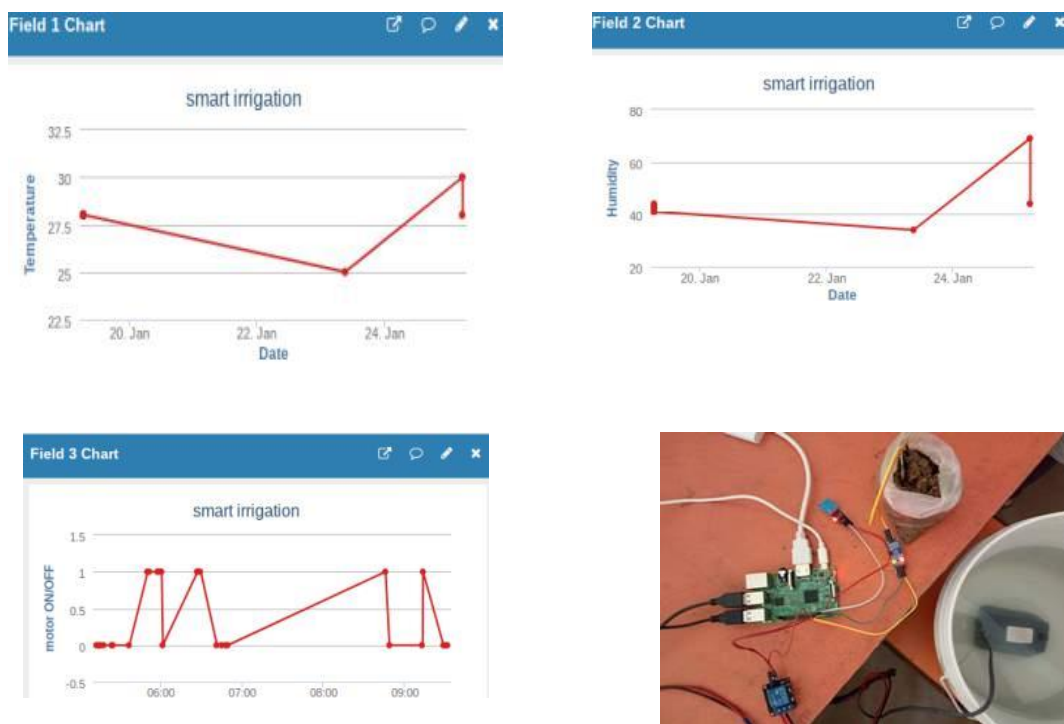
Field 1 Chart

smart irrigation

Temperature

32.5
30
27.5
25
22.5

20. Jan
22. Jan
24. Jan

Date

Field 2 Chart

smart irrigation

Humidity

80
60
40
20

20. Jan
22. Jan
24. Jan

Date

Field 3 Chart

smart irrigation

motor ON/OFF

1.5
1
0.5
0
-0.5

06:00
07:00
08:00
09:00